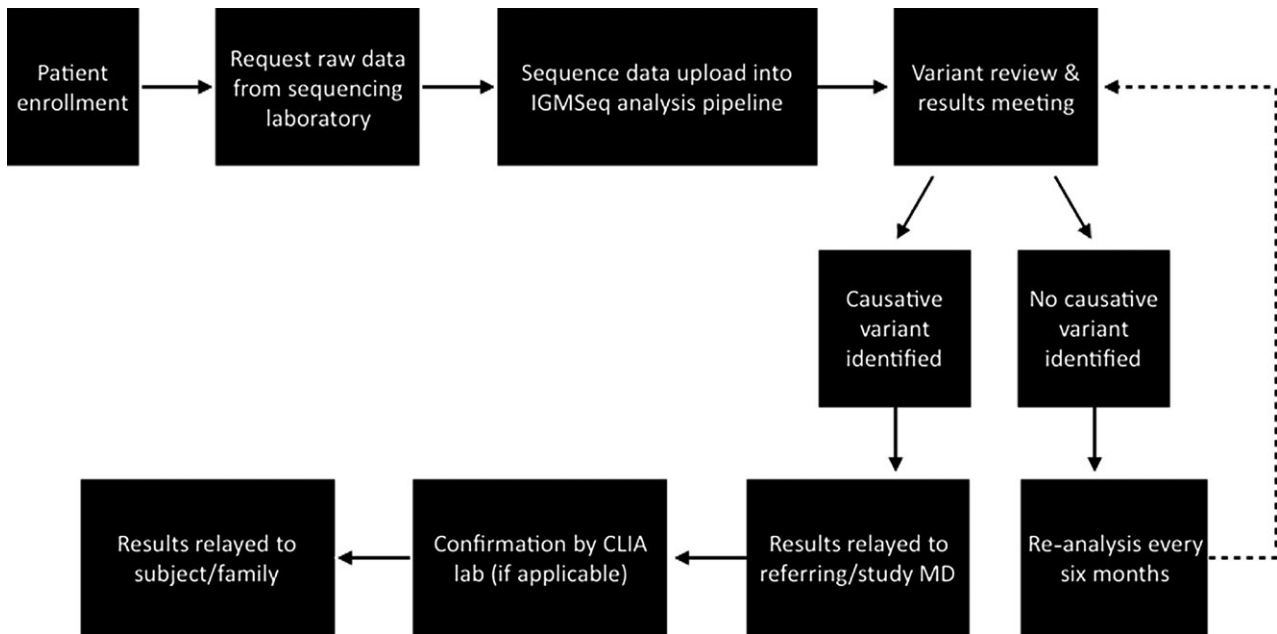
Patient enrollment

Request raw data from sequencing laboratory

Sequence data upload into IGMSeq analysis pipeline

Variant review & results meeting

Causative variant identified

No causative variant identified

Results relayed to referring/study MD

Re-analysis every six months

Confirmation by CLIA lab (if applicable)

Results relayed to subject/family